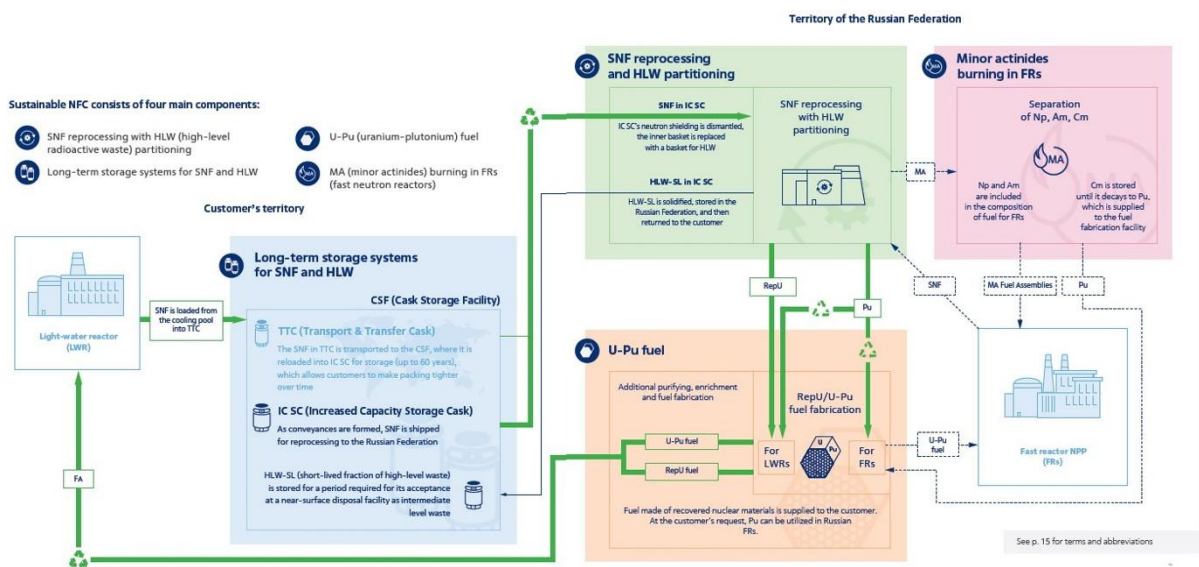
Territory of the Russian Federation

Sustainable NFC consists of four main components:

SNF reprocessing with HLW (high-level radioactive waste) partitioning

U-Pu (uranium-plutonium) fuel

Long-term storage systems for SNF and HLW

MA (minor actinides) burning in FRs (fast neutron reactors)

Customer's territory

SNF reprocessing and HLW partitioning

SNF in IC SC

IC SC's neutron shielding is dismantled, the inner basket is replaced with a basket for HLW

HLW-SL in IC SC

HLW-SL is solidified, stored in the Russian Federation, and then returned to the customer

SNF reprocessing with HLW partitioning

Minor actinides burning in FRs

Separation of Np, Am, Cm

MA

Np and Am are included in the composition of fuel for FRs

Cm is stored until it decays to Pu, which is supplied to the fuel fabrication facility

MA

Light-water reactor (LWR)

SNF is loaded from the cooling pool into TTC

Long-term storage systems for SNF and HLW

CSF (Cask Storage Facility)

TTC (Transport & Transfer Cask)

The SNF in TTC is transported to the CSF, where it is reloaded into IC SC for storage (up to 60 years), which allows customers to make packing tighter over time

IC SC (Increased Capacity Storage Cask)

As conveyances are formed, SNF is shipped for reprocessing to the Russian Federation

HLW-SL (short-lived fraction of high-level waste) is stored for a period required for its acceptance at a near-surface disposal facility as intermediate level waste

RepU

Pu

SNF

MA Fuel Assemblies

Pu

U-Pu fuel

Additional purifying, enrichment and fuel fabrication

RepU/U-Pu fuel fabrication

U-Pu fuel

RepU fuel

For LWRs

U Pu

For FRs

U-Pu fuel

Fast reactor NPP (FRs)

FA

Fuel made of recovered nuclear materials is supplied to the customer. At the customer's request, Pu can be utilized in Russian FRs.

See p. 15 for terms and abbreviations